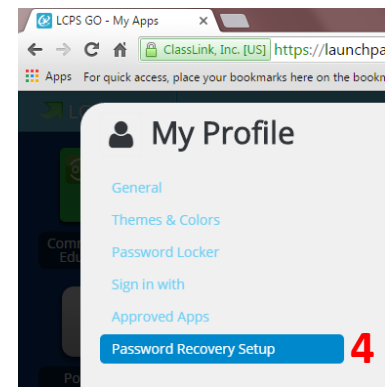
LCPS GO - My Apps
ClassLink, Inc. [US] https://launchpa
Apps For quick access, place your bookmarks here on the bookm
My Profile
General
Themes & Colors
Password Locker
Sign in with
Approved Apps
Password Recovery Setup
4